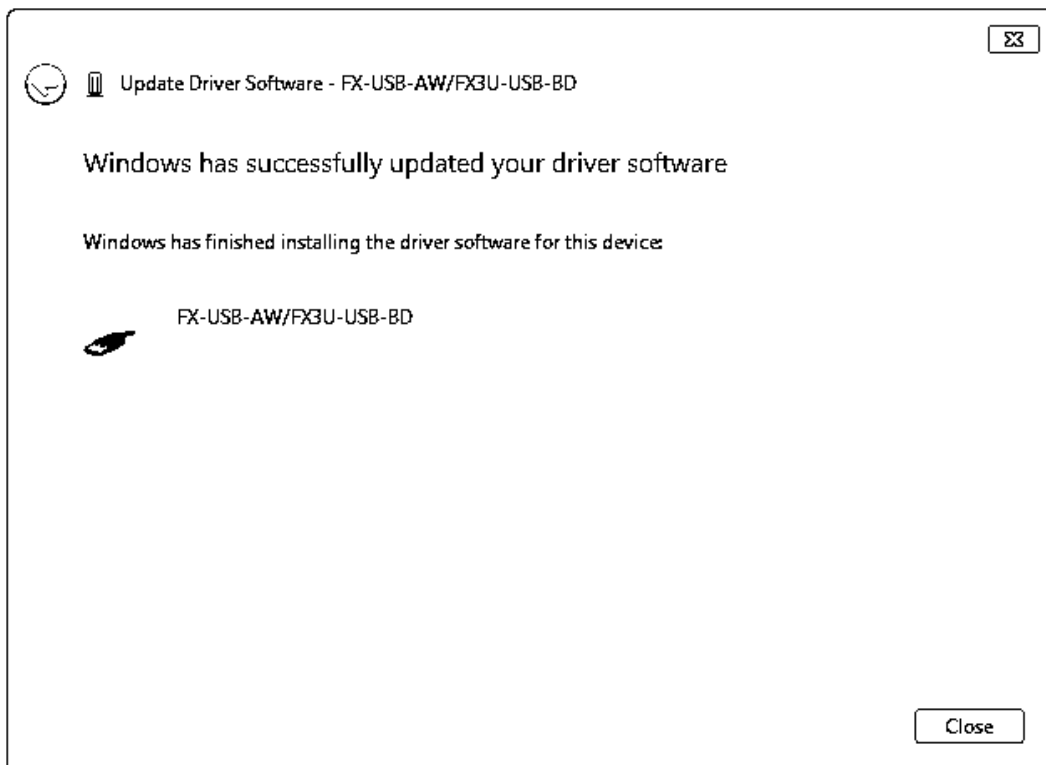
Update Driver Software - FX-USB-AW/FX3U-USB-BD

Windows has successfully updated your driver software

Windows has finished installing the driver software for this device:

FX-USB-AW/FX3U-USB-BD

Close